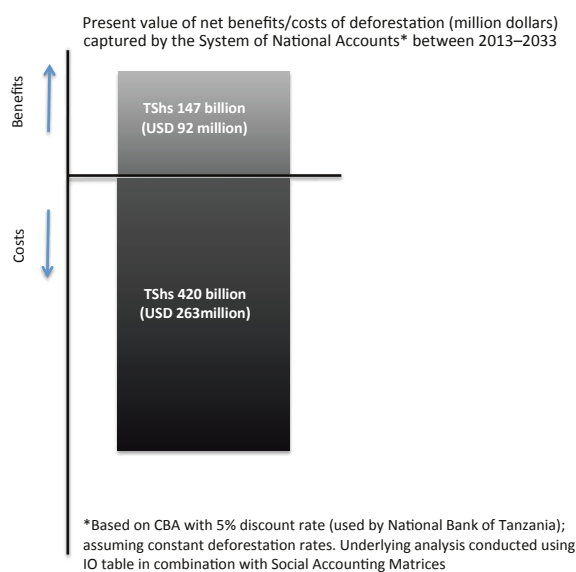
Present value of net benefits/costs of deforestation (million dollars) captured by the System of National Accounts* between 2013–2033

Benefits

TShs 147 billion
(USD 92 million)

Costs

TShs 420 billion
(USD 263million)

*Based on CBA with 5% discount rate (used by National Bank of Tanzania); assuming constant deforestation rates. Underlying analysis conducted using IO table in combination with Social Accounting Matrices